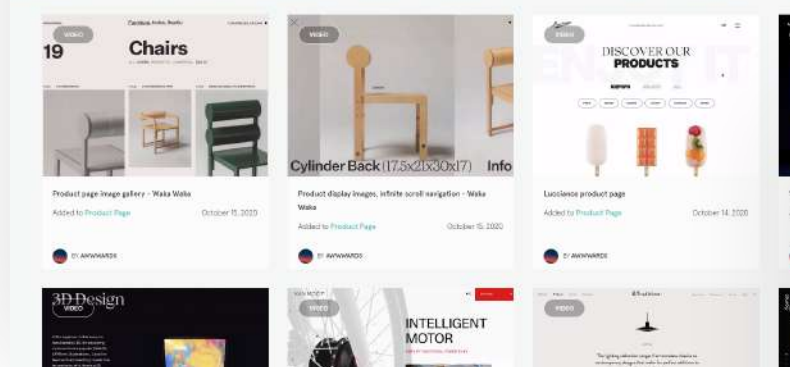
VIDEO

19

Chairs

Product page image gallery - Waka Waka

Added to Product Page

October 15, 2020

BY AWWWARDS

VIDEO

Cylinder Back (17.5x21x30x17)

Info

Product display images, infinite scroll navigation - Waka Waka

Added to Product Page

October 15, 2020

BY AWWWARDS

VIDEO

DISCOVER OUR PRODUCTS

Luccience product page

Added to Product Page

October 14, 2020

BY AWWWARDS

3D Design

VIDEO

VIDEO

INTELLIGENT MOTOR

VIDEO